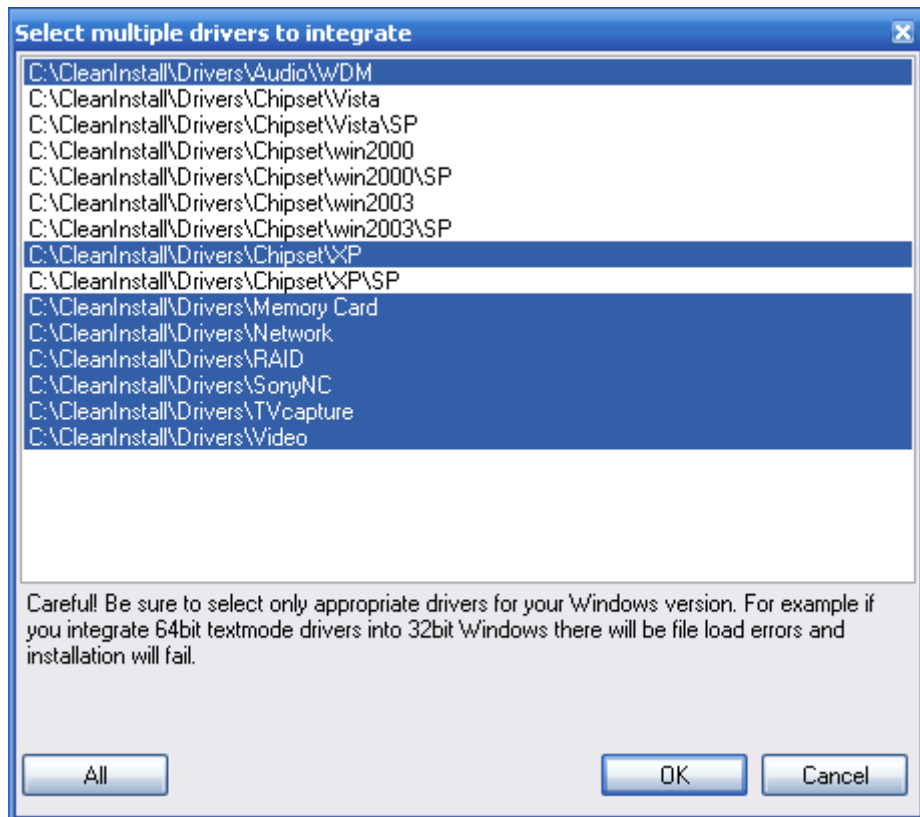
Select multiple drivers to integrate

C:\CleanInstall\Drivers\Audio\WDM
C:\CleanInstall\Drivers\Chipset\Vista
C:\CleanInstall\Drivers\Chipset\Vista\SP
C:\CleanInstall\Drivers\Chipset\win2000
C:\CleanInstall\Drivers\Chipset\win2000\SP
C:\CleanInstall\Drivers\Chipset\win2003
C:\CleanInstall\Drivers\Chipset\win2003\SP
C:\CleanInstall\Drivers\Chipset\XP
C:\CleanInstall\Drivers\Chipset\XP\SP
C:\CleanInstall\Drivers\Memory Card
C:\CleanInstall\Drivers\Network
C:\CleanInstall\Drivers\RAID
C:\CleanInstall\Drivers\SonyNC
C:\CleanInstall\Drivers\TVcapture
C:\CleanInstall\Drivers\Video

Careful! Be sure to select only appropriate drivers for your Windows version. For example if you integrate 64bit textmode drivers into 32bit Windows there will be file load errors and installation will fail.

All

OK

Cancel